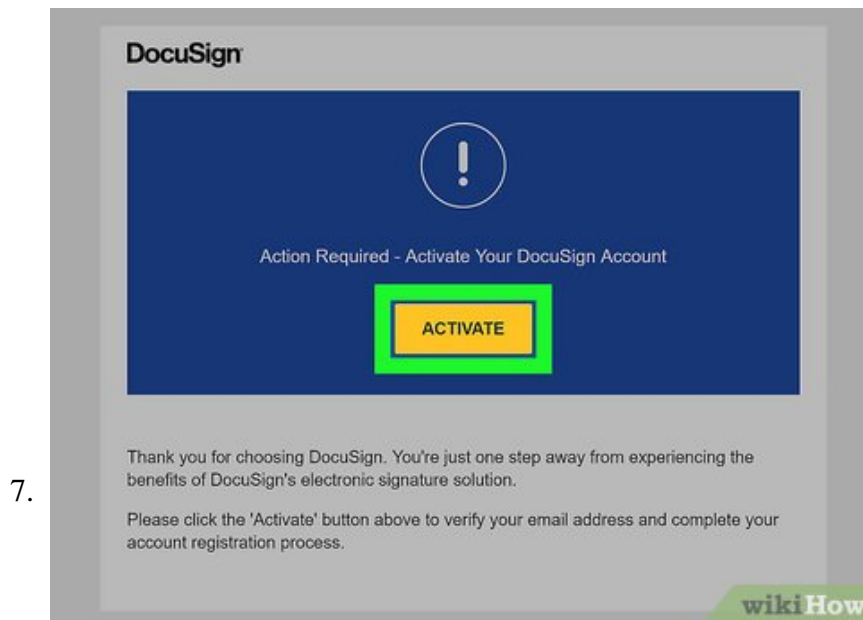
7.

DocuSign

Action Required - Activate Your DocuSign Account

ACTIVATE

Thank you for choosing DocuSign. You're just one step away from experiencing the benefits of DocuSign's electronic signature solution.

Please click the 'Activate' button above to verify your email address and complete your account registration process.

wikiHow